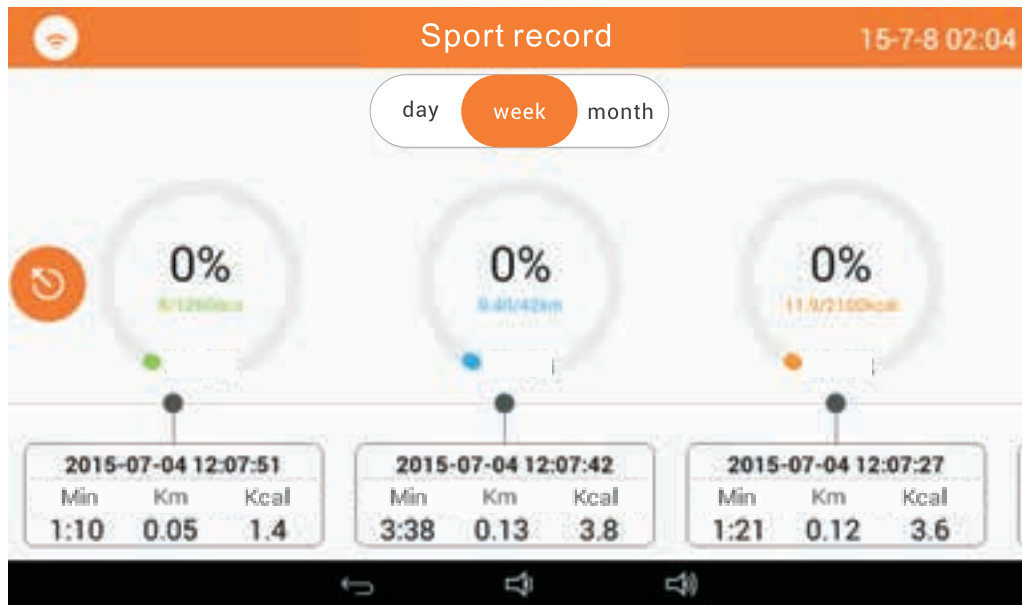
Sport record

15-7-8 02:04

day week month

0%

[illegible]

0%

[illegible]

0%

11.9/2100kcal

| 2015-07-04 12:07:51 | | |
|---|---|---|
| Min | Km | Kcal |
| 1:10 | 0.05 | 1.4 |

| 2015-07-04 12:07:42 | | |
|---|---|---|
| Min | Km | Kcal |
| 3:38 | 0.13 | 3.8 |

| 2015-07-04 12:07:27 | | |
|---|---|---|
| Min | Km | Kcal |
| 1:21 | 0.12 | 3.6 |